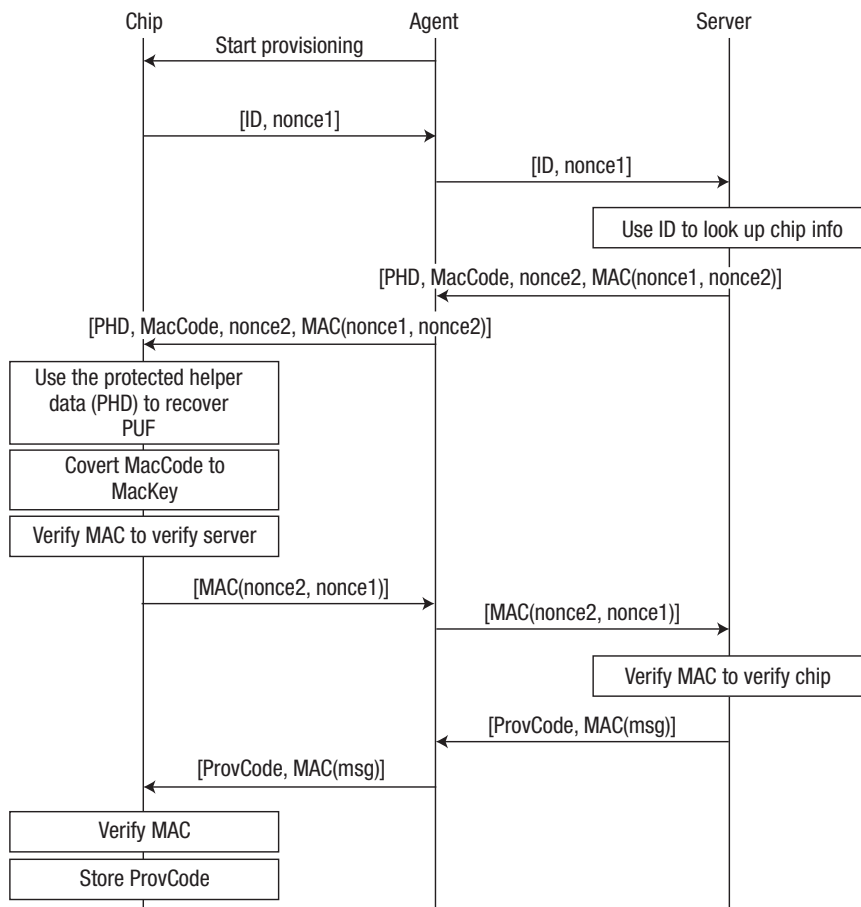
Chip

Agent

Server

Start provisioning

[ID, nonce1]

[ID, nonce1]

Use ID to look up chip info

[PHD, MacCode, nonce2, MAC(nonce1, nonce2)]

[PHD, MacCode, nonce2, MAC(nonce1, nonce2)]

Use the protected helper data (PHD) to recover PUF

Covert MacCode to MacKey

Verify MAC to verify server

[MAC(nonce2, nonce1)]

[MAC(nonce2, nonce1)]

Verify MAC to verify chip

[ProvCode, MAC(msg)]

[ProvCode, MAC(msg)]

Verify MAC

Store ProvCode